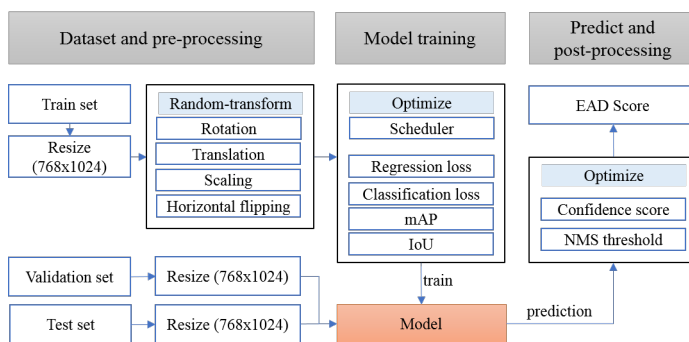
Dataset and pre-processing

Model training

Predict and post-processing

Train set

Resize (768x1024)

Random-transform

Rotation

Translation

Scaling

Horizontal flipping

Optimize

Scheduler

Regression loss

Classification loss

mAP

IoU

EAD Score

Optimize

Confidence score

NMS threshold

Validation set

Resize (768x1024)

Test set

Resize (768x1024)

train

Model

prediction